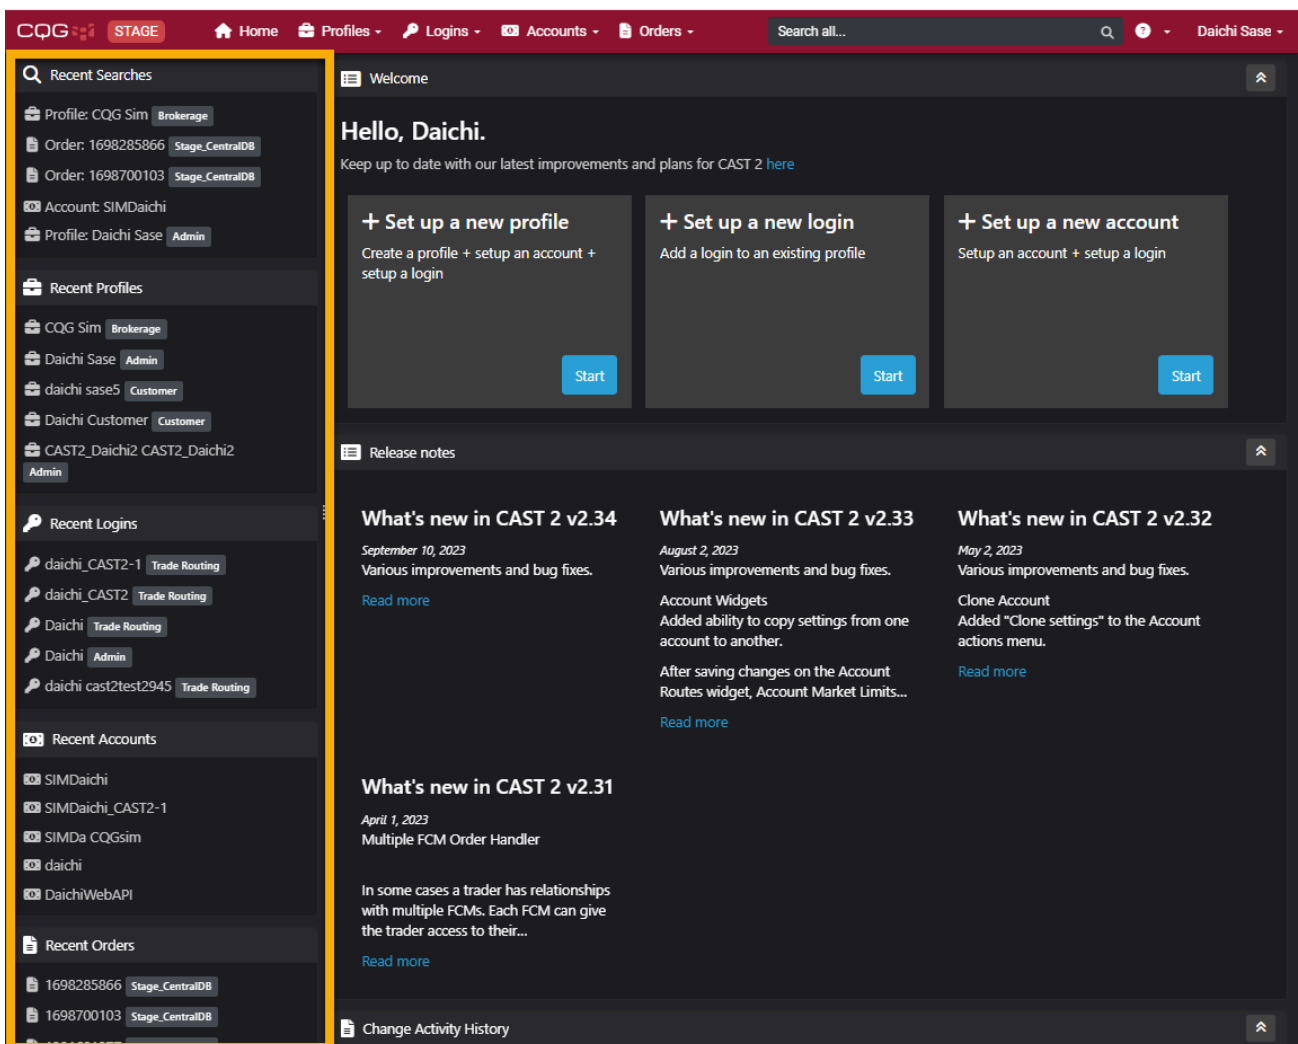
CQG STAGE Home Profiles Logins Accounts Orders Search all... Daichi Sase

Recent Searches

Profile: CQG Sim Brokerage
Order: 1698285866 Stage_CentralDB
Order: 1698700103 Stage_CentralDB
Account: SIMDaichi
Profile: Daichi Sase Admin

Recent Profiles

CQG Sim Brokerage
Daichi Sase Admin
daichi sase5 Customer
Daichi Customer Customer
CAST2_Daichi2 CAST2_Daichi2 Admin

Recent Logins

daichi_CAST2-1 Trade Routing
daichi_CAST2 Trade Routing
Daichi Trade Routing
Daichi Admin
daichi cast2test2945 Trade Routing

Recent Accounts

SIMDaichi
SIMDaichi_CAST2-1
SIMDa CQGsim
daichi
DaichiWebAPI

Recent Orders

1698285866 Stage_CentralDB
1698700103 Stage_CentralDB

Welcome

Hello, Daichi.

Keep up to date with our latest improvements and plans for CAST 2 here

+ Set up a new profile
Create a profile + setup an account + setup a login
Start

+ Set up a new login
Add a login to an existing profile
Start

+ Set up a new account
Setup an account + setup a login
Start

Release notes

What's new in CAST 2 v2.34
September 10, 2023
Various improvements and bug fixes.
Read more

What's new in CAST 2 v2.33
August 2, 2023
Various improvements and bug fixes.
Account Widgets
Added ability to copy settings from one account to another.
After saving changes on the Account Routes widget, Account Market Limits...
Read more

What's new in CAST 2 v2.32
May 2, 2023
Various improvements and bug fixes.
Clone Account
Added "Clone settings" to the Account actions menu.
Read more

What's new in CAST 2 v2.31
April 1, 2023
Multiple FCM Order Handler

In some cases a trader has relationships with multiple FCMs. Each FCM can give the trader access to their...
Read more

Change Activity History